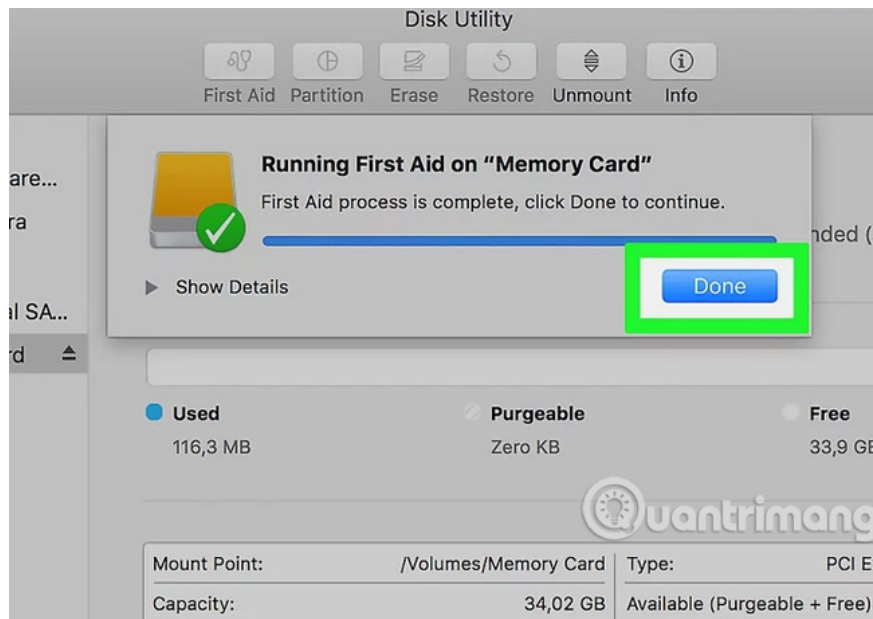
Disk Utility

First Aid Partition Erase Restore Unmount Info

are...
ra
al SA...
rd

Running First Aid on “Memory Card”

First Aid process is complete, click Done to continue.

Show Details

Done

nded (

Used
116,3 MB

Purgeable
Zero KB

Free
33,9 GE

Quantrimang

| Mount Point: | /Volumes/Memory Card | Type: | PCI E |
|---|---|---|---|
| Capacity: | 34,02 GB | Available (Purgeable + Free) | |